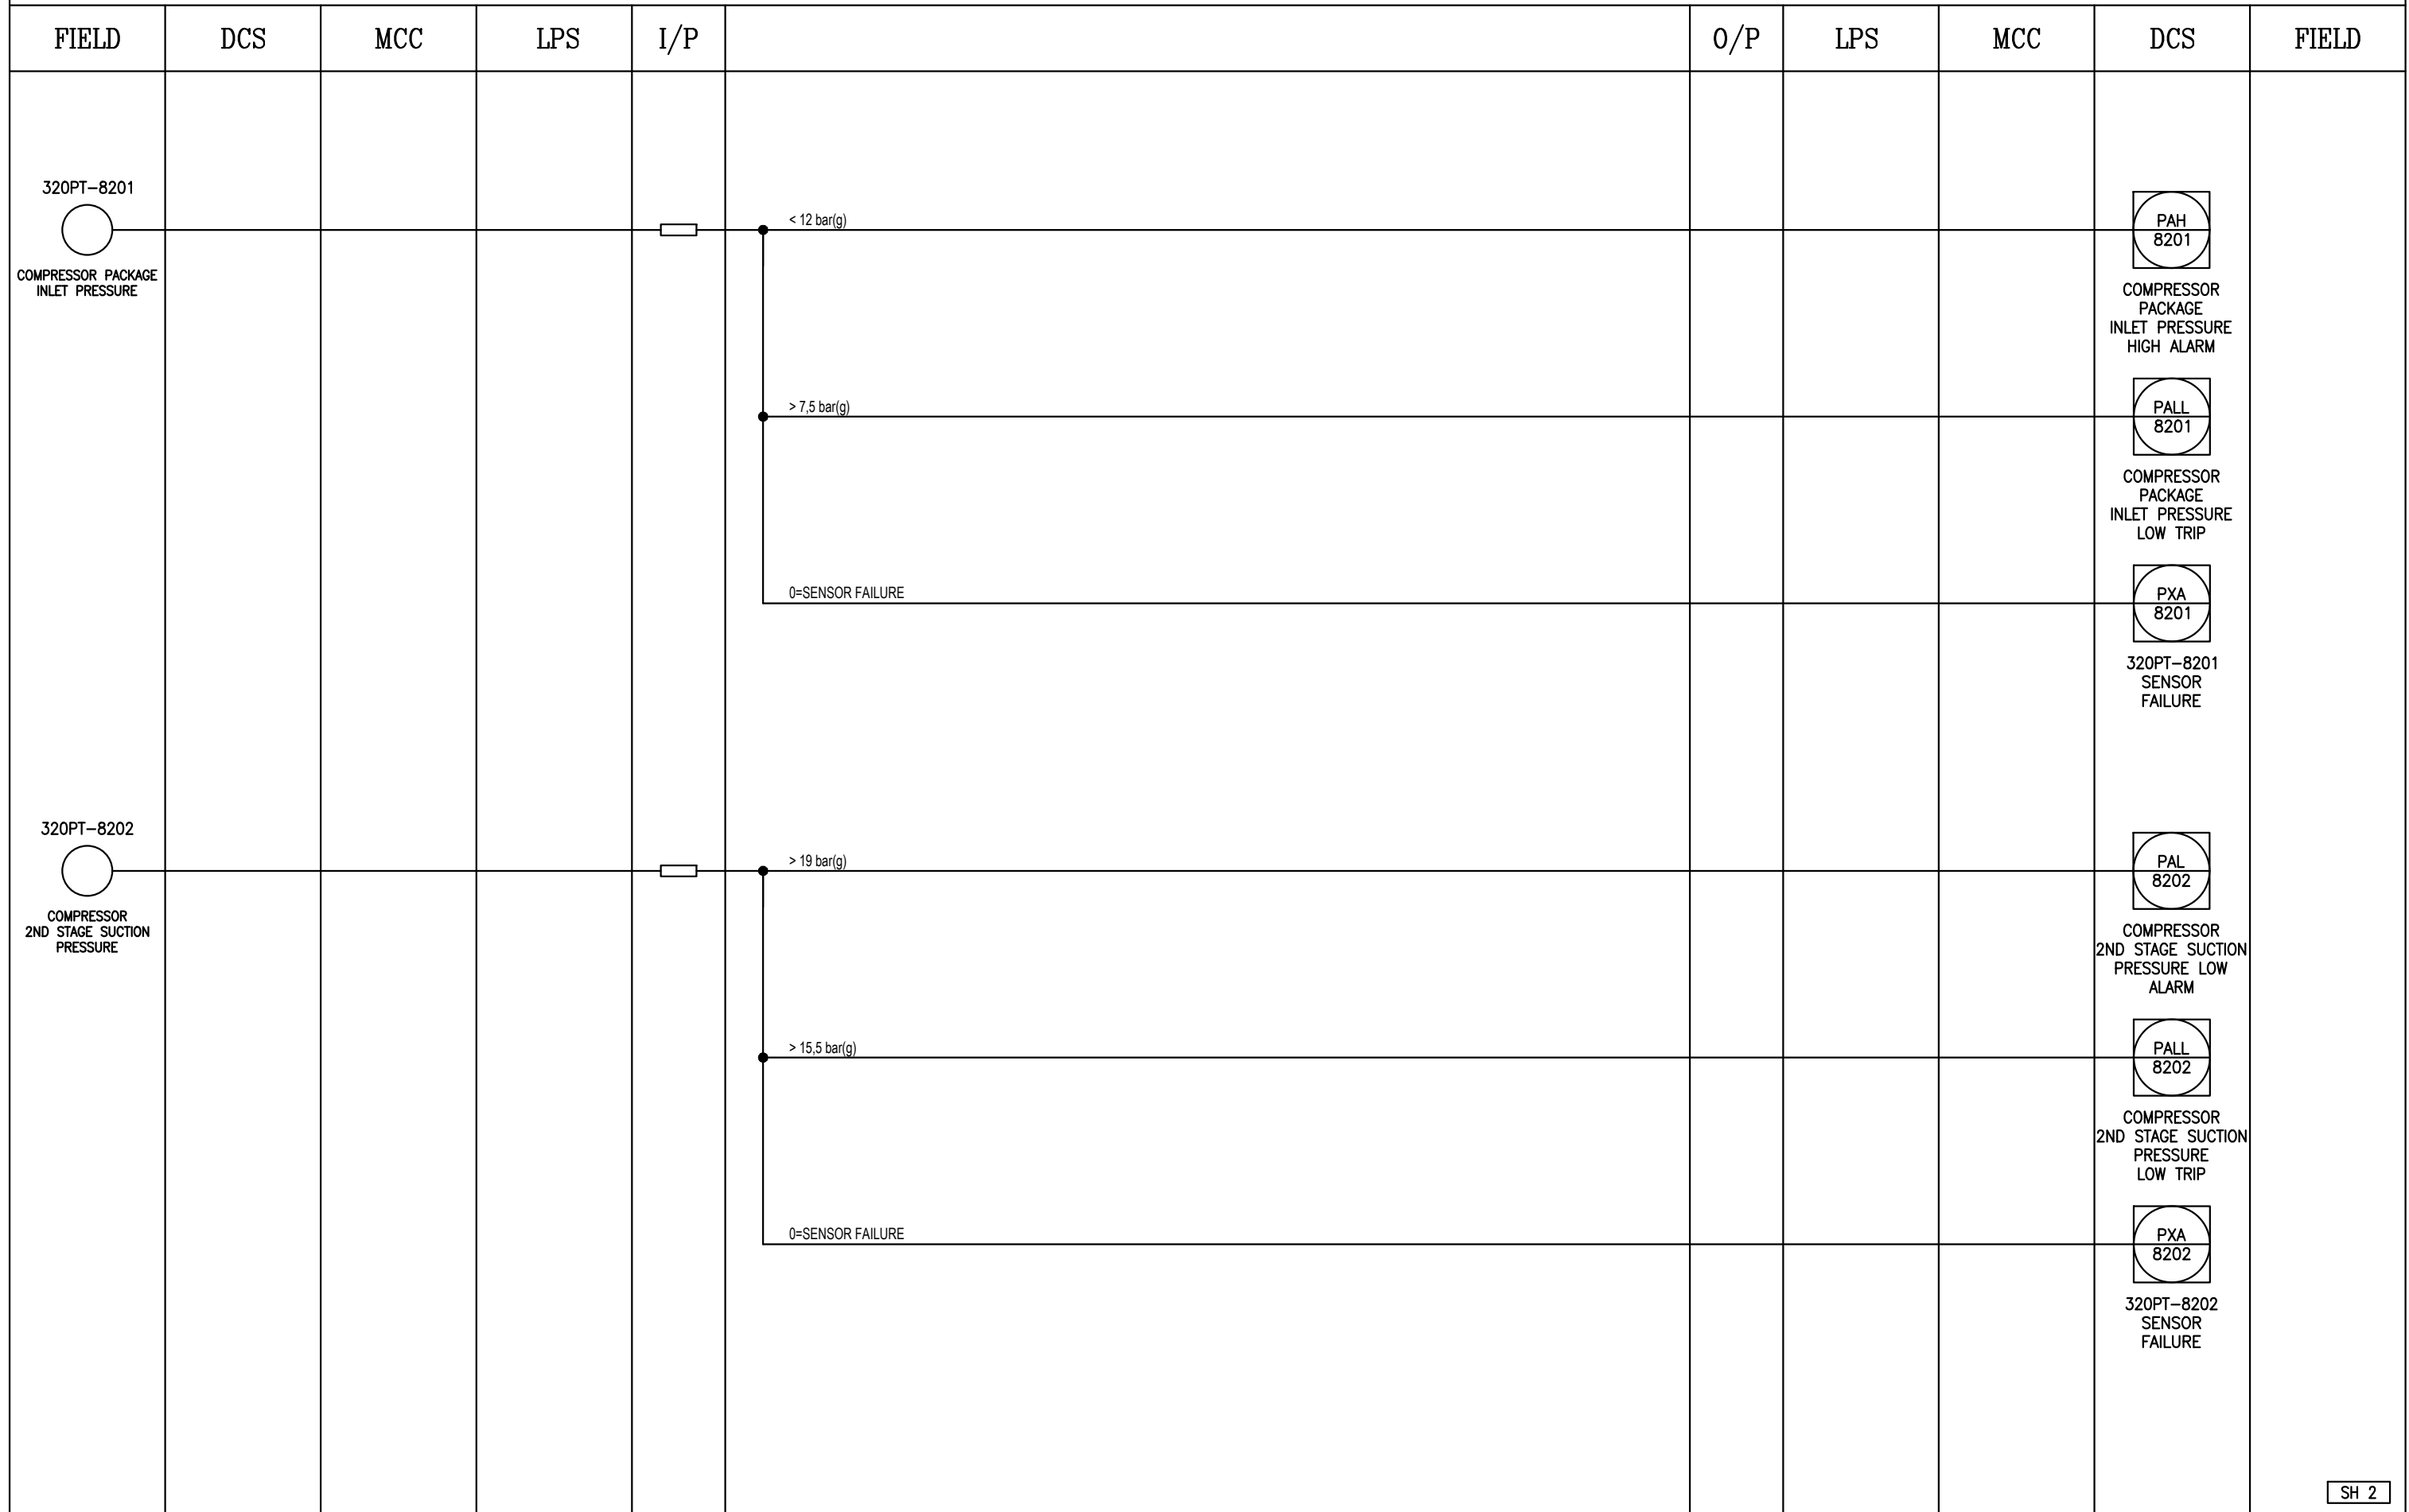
FIELD DCS MCC LPS I/P O/P LPS MCC DCS FIELD

320PT–8201
COMPRESSOR PACKAGE INLET PRESSURE

< 12 bar(g)
PAH 8201
COMPRESSOR PACKAGE INLET PRESSURE HIGH ALARM

> 7,5 bar(g)
PALL 8201
COMPRESSOR PACKAGE INLET PRESSURE LOW TRIP

0=SENSOR FAILURE
PXA 8201
320PT–8201 SENSOR FAILURE

320PT–8202
COMPRESSOR 2ND STAGE SUCTION PRESSURE

> 19 bar(g)
PAL 8202
COMPRESSOR 2ND STAGE SUCTION PRESSURE LOW ALARM

> 15,5 bar(g)
PALL 8202
COMPRESSOR 2ND STAGE SUCTION PRESSURE LOW TRIP

0=SENSOR FAILURE
PXA 8202
320PT–8202 SENSOR FAILURE

SH 2